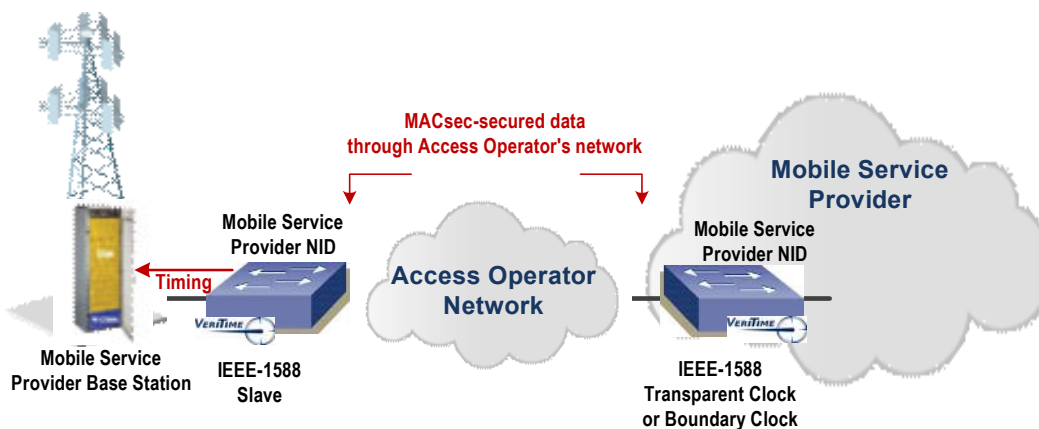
MACsec-secured data through Access Operator's network

Mobile Service Provider

Mobile Service Provider NID

Mobile Service Provider NID

Timing

Access Operator Network

VeriTime

VeriTime

Mobile Service Provider Base Station

IEEE-1588 Slave

IEEE-1588 Transparent Clock or Boundary Clock